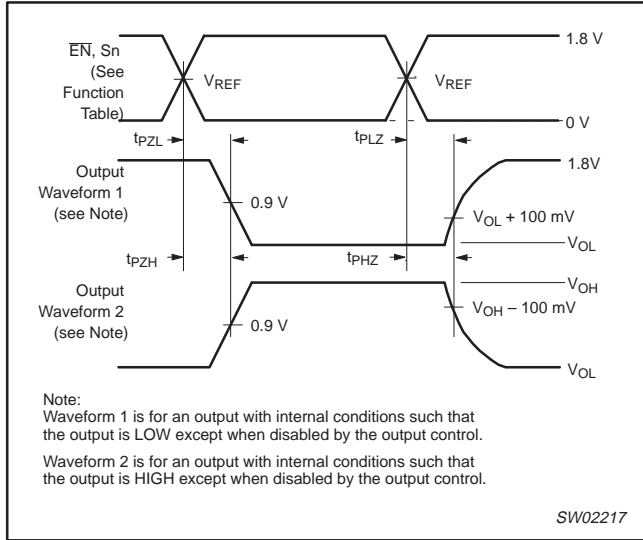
$\overline{EN}$, Sn (See Function Table)

$V_{REF}$

$V_{REF}$

1.8 V

0 V

$t_{PZL}$

$t_{PLZ}$

Output Waveform 1 (see Note)

0.9 V

1.8V

$V_{OL}$ + 100 mV

$V_{OL}$

$t_{PZH}$

$t_{PHZ}$

$V_{OH}$

Output Waveform 2 (see Note)

0.9 V

$V_{OH}$ – 100 mV

$V_{OL}$

Note:
Waveform 1 is for an output with internal conditions such that the output is LOW except when disabled by the output control.

Waveform 2 is for an output with internal conditions such that the output is HIGH except when disabled by the output control.

SW02217